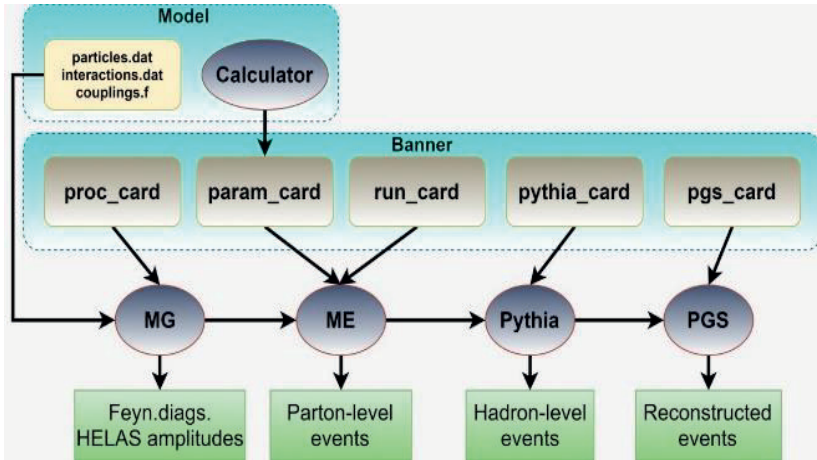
Model

particles.dat
interactions.dat
couplings.f

Calculator

Banner

proc_card

param_card

run_card

pythia_card

pgs_card

MG

ME

Pythia

PGS

Feyn.diags.
HELAS amplitudes

Parton-level
events

Hadron-level
events

Reconstructed
events